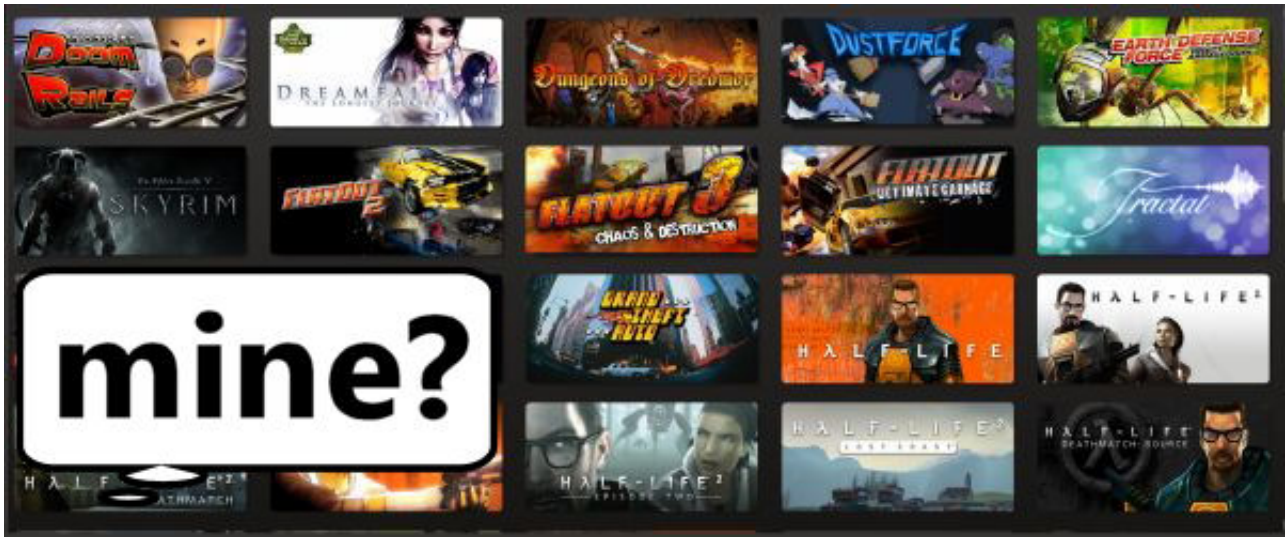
Doom Rails

DREAMFALL
THE LONGEST JOURNEY

Dungeons of Dredmor

DUSTFORCE

EARTH DEFENSE FORCE

The Elder Scrolls V
SKYRIM

FLATOUT 2

FLATOUT 3
CHAOS & DESTRUCTION

FLATOUT
ULTIMATE CARNAGE

Fractal

mine?

GRAND THEFT AUTO

HALF-LIFE

HALF-LIFE 2

HALF-LIFE 2
DEATHMATCH

HALF-LIFE 2
EPISODE TWO

HALF-LIFE 2
LOST COAST

HALF-LIFE
DEATHMATCH: SOURCE